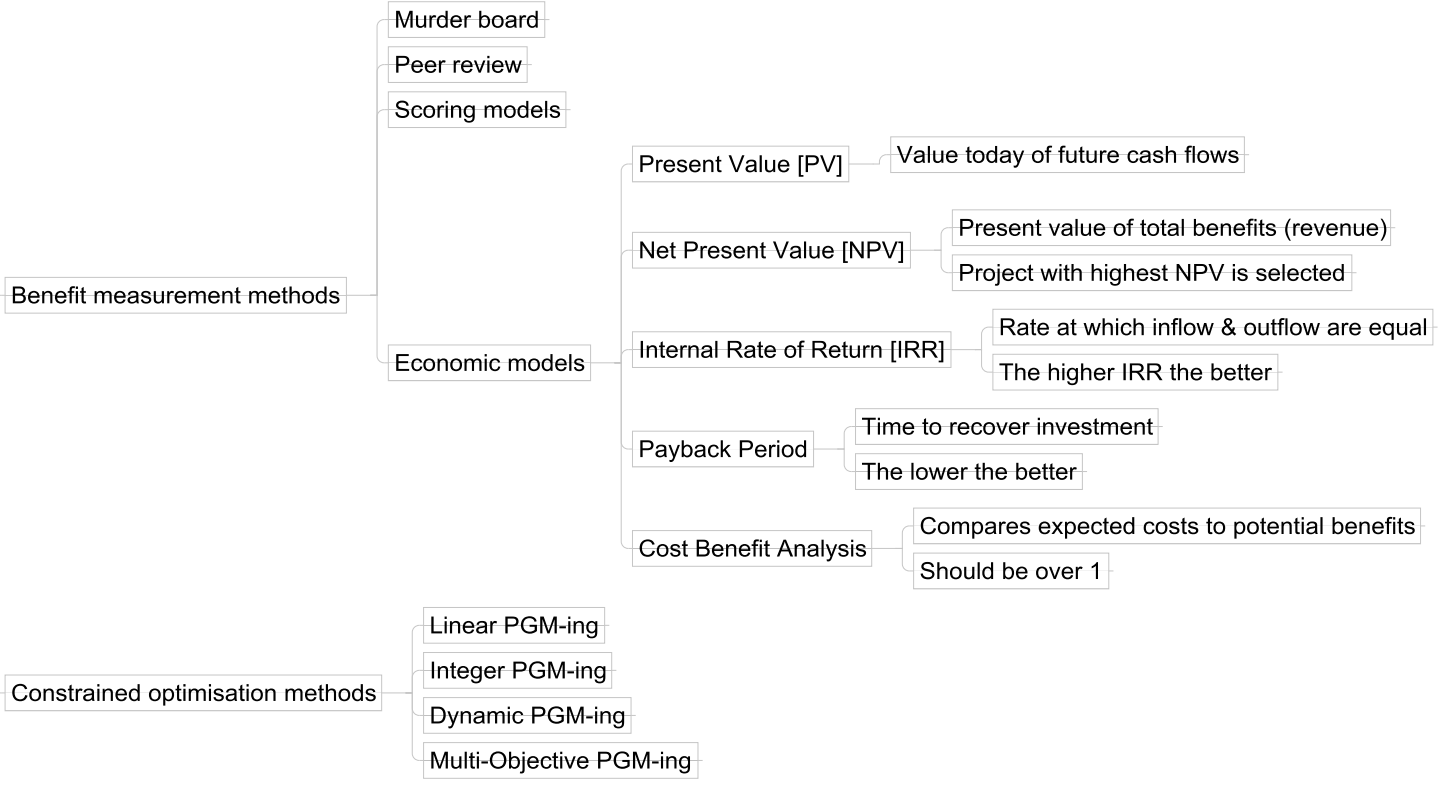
Benefit measurement methods

Murder board

Peer review

Scoring models

Economic models

Present Value [PV]

Value today of future cash flows

Net Present Value [NPV]

Present value of total benefits (revenue)

Project with highest NPV is selected

Internal Rate of Return [IRR]

Rate at which inflow & outflow are equal

The higher IRR the better

Payback Period

Time to recover investment

The lower the better

Cost Benefit Analysis

Compares expected costs to potential benefits

Should be over 1

Constrained optimisation methods

Linear PGM-ing

Integer PGM-ing

Dynamic PGM-ing

Multi-Objective PGM-ing